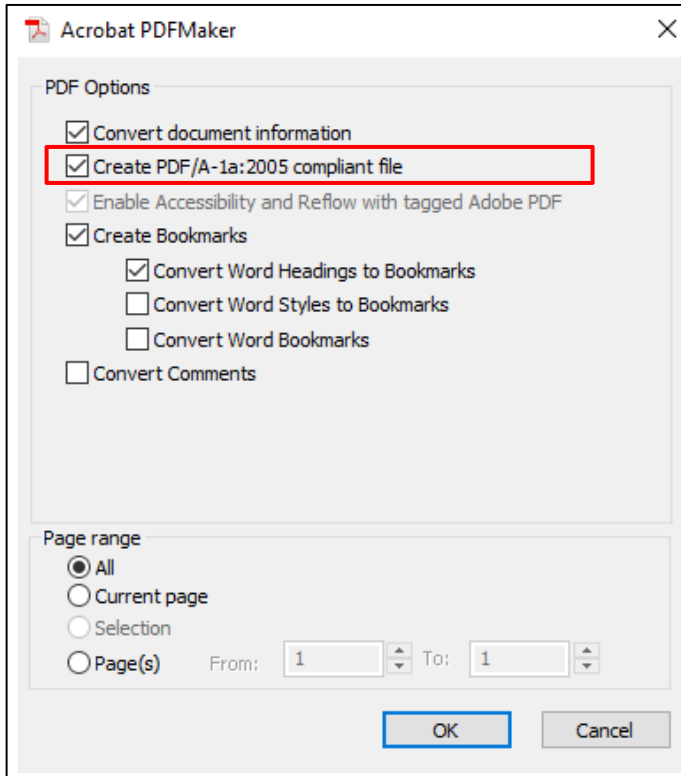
Acrobat PDFMaker

PDF Options

Convert document information

Create PDF/A-1a:2005 compliant file

Enable Accessibility and Reflow with tagged Adobe PDF

Create Bookmarks

Convert Word Headings to Bookmarks

Convert Word Styles to Bookmarks

Convert Word Bookmarks

Convert Comments

Page range

All

Current page

Selection

Page(s) From: 1 To: 1

OK

Cancel